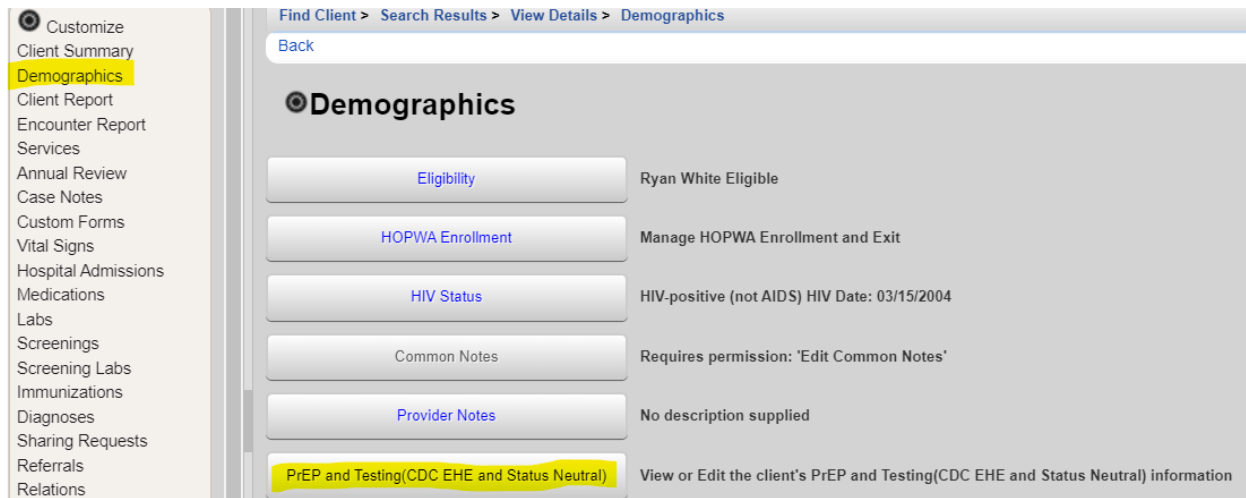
Customize
Client Summary
Demographics
Client Report
Encounter Report
Services
Annual Review
Case Notes
Custom Forms
Vital Signs
Hospital Admissions
Medications
Labs
Screenings
Screening Labs
Immunizations
Diagnoses
Sharing Requests
Referrals
Relations

Find Client > Search Results > View Details > Demographics

Back

Demographics

| | |
|---|---|
| Eligibility | Ryan White Eligible |
| HOPWA Enrollment | Manage HOPWA Enrollment and Exit |
| HIV Status | HIV-positive (not AIDS) HIV Date: 03/15/2004 |
| Common Notes | Requires permission: 'Edit Common Notes' |
| Provider Notes | No description supplied |
| PrEP and Testing(CDC EHE and Status Neutral) | View or Edit the client's PrEP and Testing(CDC EHE and Status Neutral) information |